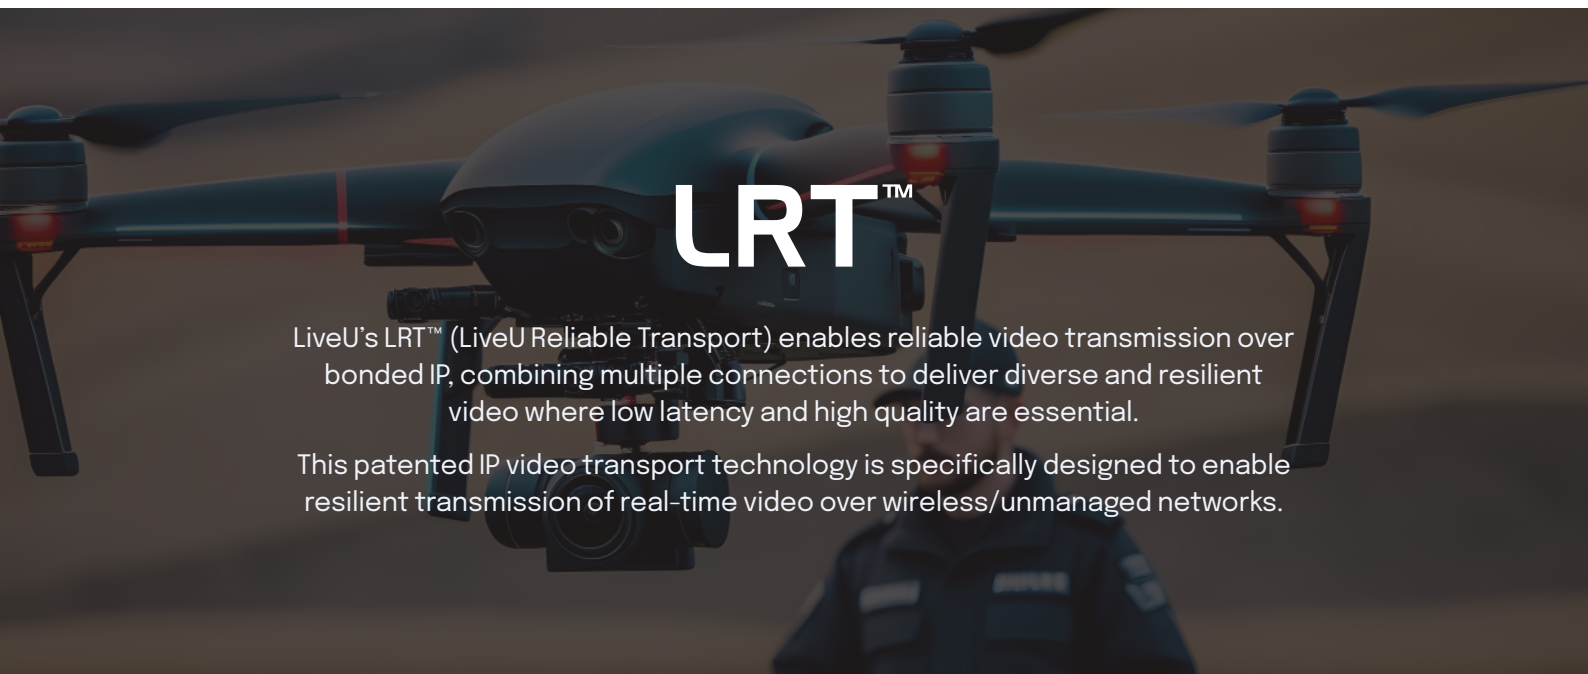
LRT™

LiveU's LRT™ (LiveU Reliable Transport) enables reliable video transmission over bonded IP, combining multiple connections to deliver diverse and resilient video where low latency and high quality are essential.

This patented IP video transport technology is specifically designed to enable resilient transmission of real-time video over wireless/unmanaged networks.